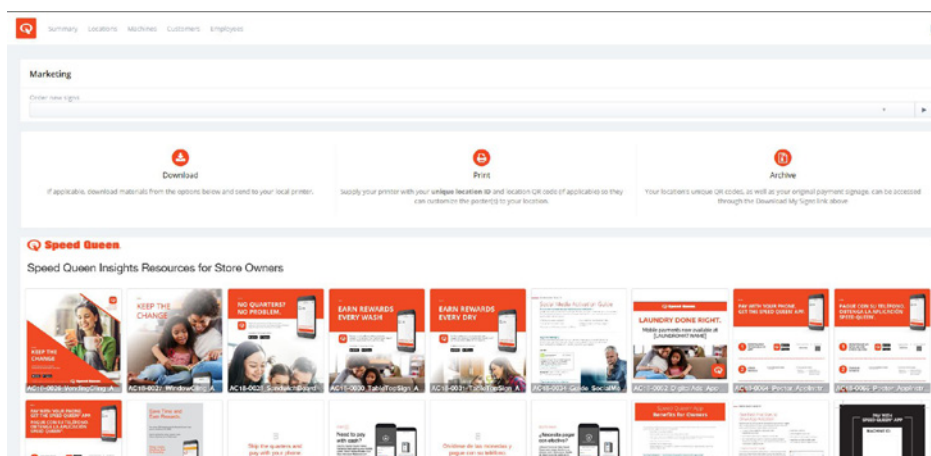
Summary Locations Machines Customers Employees

Marketing

Order new signs

Download
If applicable, download materials from the options below and send to your local printer.

Print
Supply your printer with your unique location ID and location QR code (if applicable) so they can customize the poster(s) to your location.

Archive
Your location's unique QR codes, as well as your original payment signage, can be accessed through the Download My Signs link above.

Speed Queen

Speed Queen Insights Resources for Store Owners

KEEP THE CHANGE
AC18-0026 VendingCling A

KEEP THE CHANGE
AC18-0025 WindowCling A

NO QUARTERS? NO PROBLEM.
AC18-0028 SandwichBoard

EARN REWARDS EVERY WASH
AC18-0030 TableTopSign A

EARN REWARDS EVERY DRY
AC18-0031 TableTopSign A

Social Media Activation Guide
AC18-0034 Guide SocialMe

LAUNDRY DONE RIGHT.
Mobile payments now available at [LAUNDROMAT NAME]
AC18-0062 Digital Ads App

PAY WITH YOUR PHONE. GET THE SPEED QUEEN APP.
AC18-0064 Poster Applicati

PAGUE CON SU TELÉFONO. DESCARGUE LA APLICACIÓN SPEED QUEEN.
AC18-0065 Poster Applicati

PAY WITH YOUR PHONE. GET THE SPEED QUEEN APP
PAGUE CON SU TELÉFONO. DESCARGUE LA APLICACIÓN SPEED QUEEN

Save Time and Earn Rewards

Skip the quarters and pay with your phone

Ready to pay with cash?

Olvídese de las monedas y pague con su teléfono

¿Necesita pagar en efectivo?

Speed Queen App Benefits for Owners

Pay With SPEED QUEEN APP